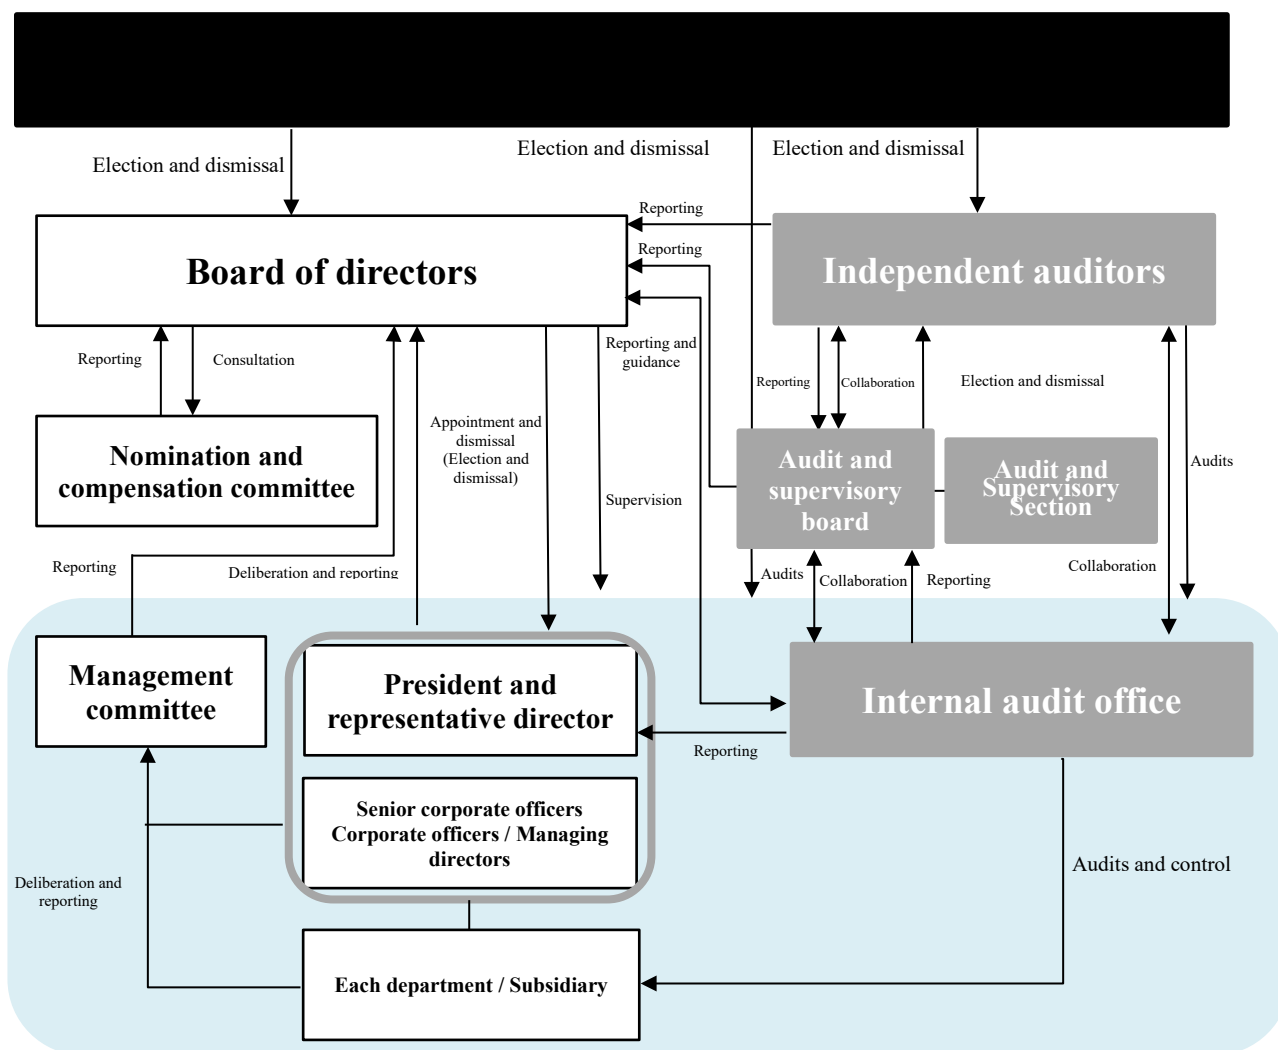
Election and dismissal

Election and dismissal

Election and dismissal

Reporting

Reporting

Board of directors

Independent auditors

Reporting

Consultation

Reporting and guidance

Reporting

Collaboration

Election and dismissal

Appointment and dismissal (Election and dismissal)

Nomination and compensation committee

Audit and supervisory board

Audit and Supervisory Section

Audits

Supervision

Reporting

Deliberation and reporting

Audits

Collaboration

Reporting

Collaboration

Management committee

President and representative director

Internal audit office

Reporting

Senior corporate officers
Corporate officers / Managing directors

Audits and control

Deliberation and reporting

Each department / Subsidiary